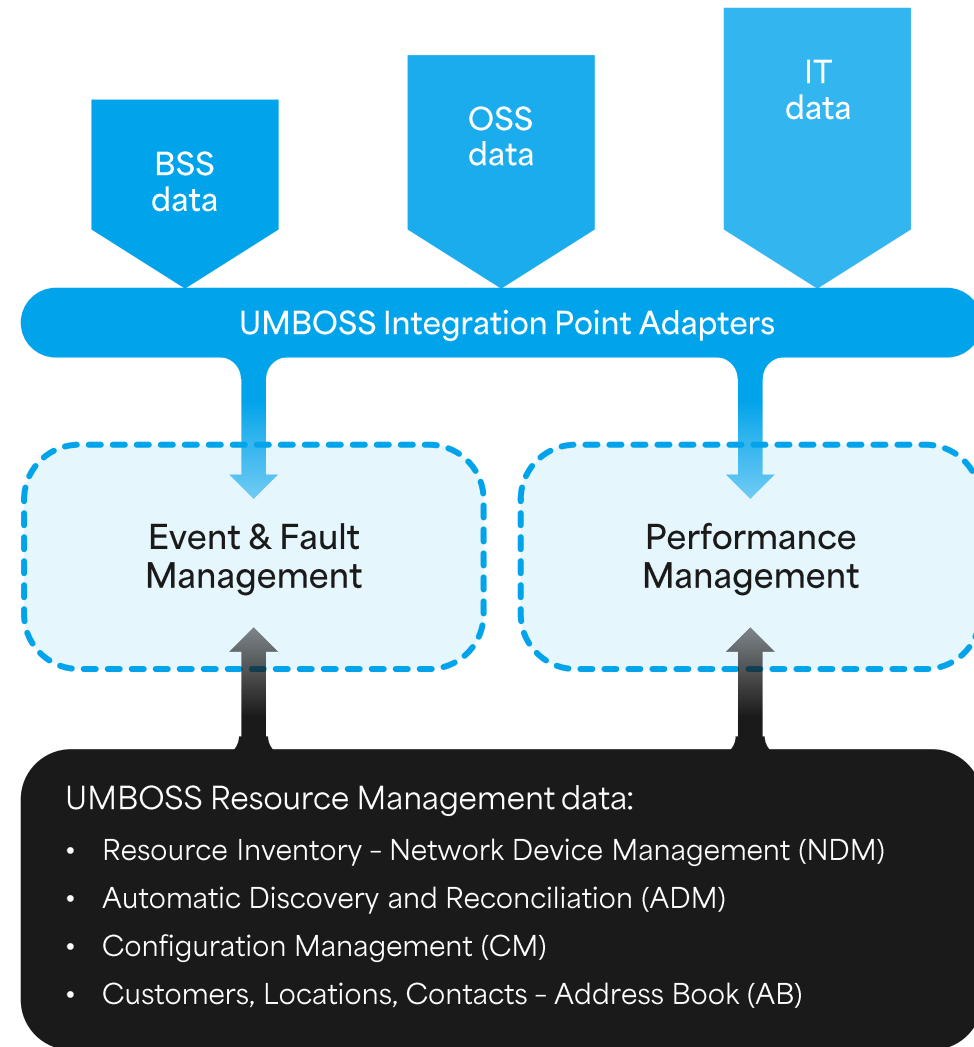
BSS data

OSS data

IT data

UMBOSS Integration Point Adapters

Event & Fault Management

Performance Management

UMBOSS Resource Management data:

- Resource Inventory - Network Device Management (NDM)
- Automatic Discovery and Reconciliation (ADM)
- Configuration Management (CM)
- Customers, Locations, Contacts - Address Book (AB)